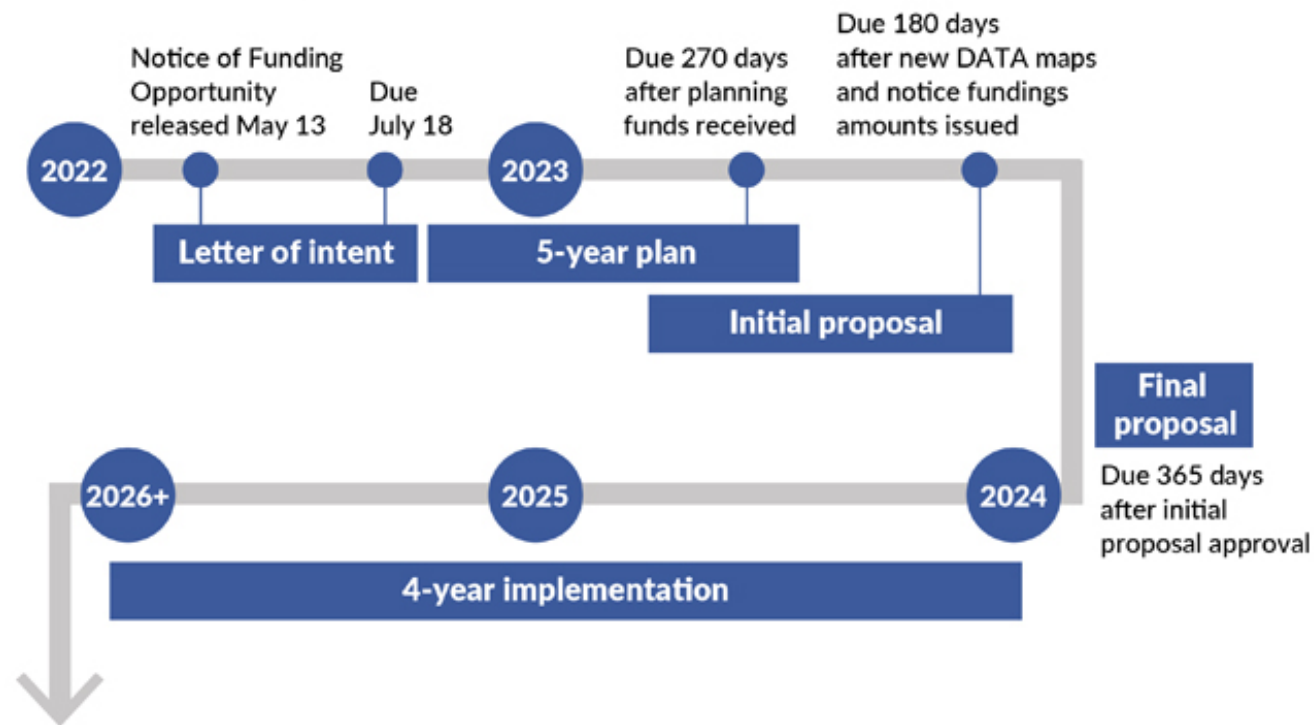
2022

Notice of Funding Opportunity released May 13

Due July 18

Letter of intent

2023

Due 270 days after planning funds received

5-year plan

Due 180 days after new DATA maps and notice fundings amounts issued

Initial proposal

Final proposal

Due 365 days after initial proposal approval

2024

2025

2026+

4-year implementation